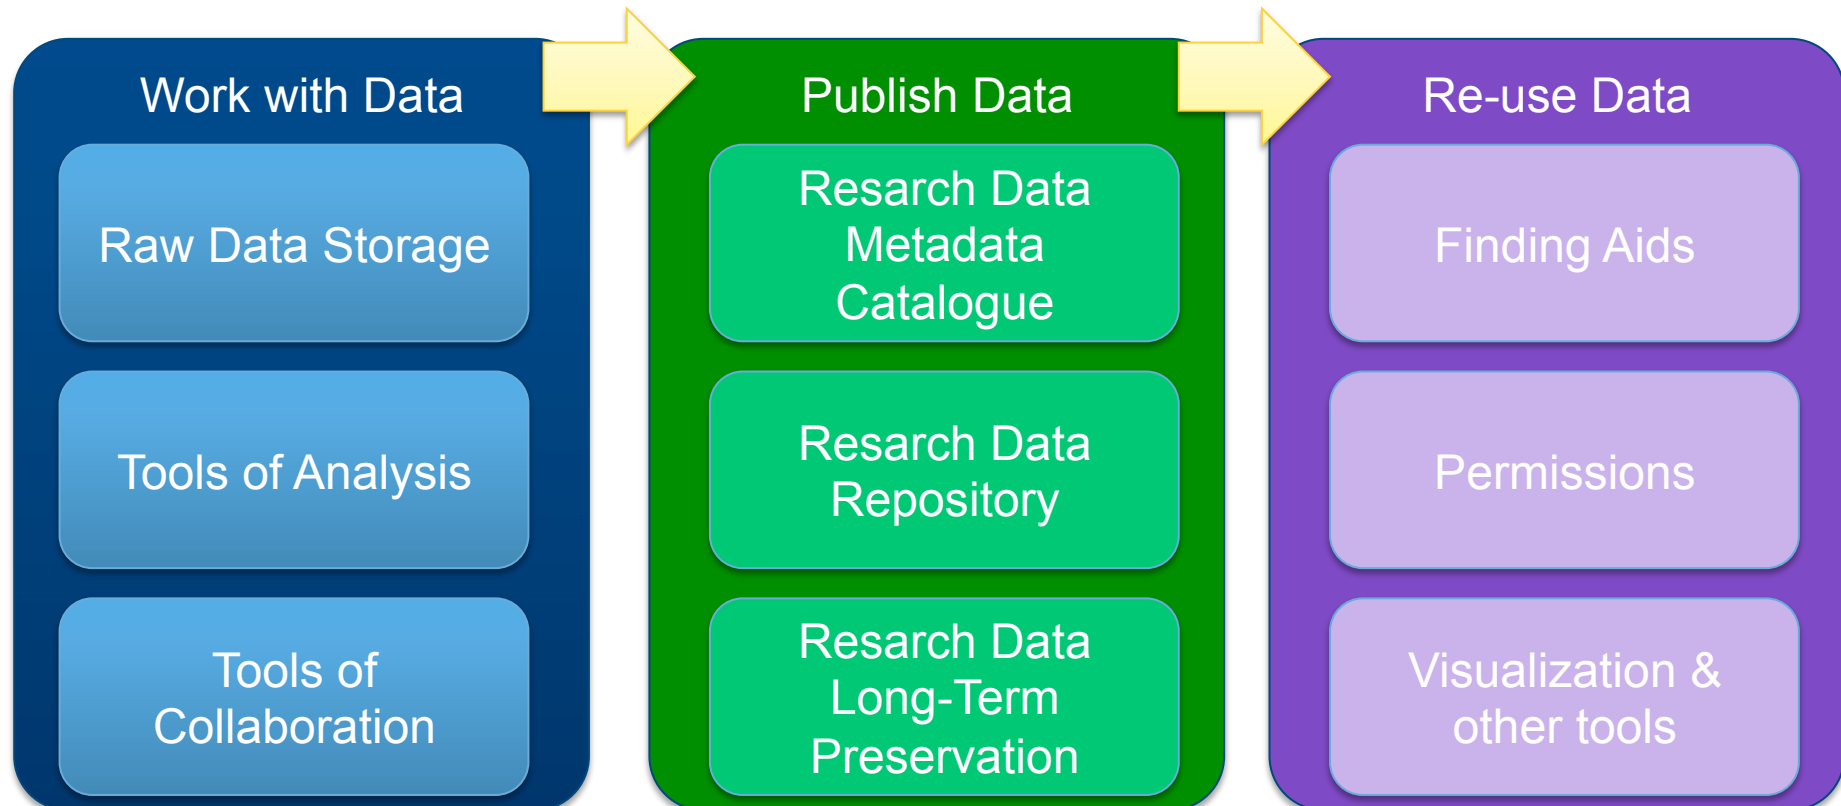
Work with Data

Raw Data Storage

Tools of Analysis

Tools of Collaboration

Publish Data

Resarch Data Metadata Catalogue

Resarch Data Repository

Resarch Data Long-Term Preservation

Re-use Data

Finding Aids

Permissions

Visualization & other tools